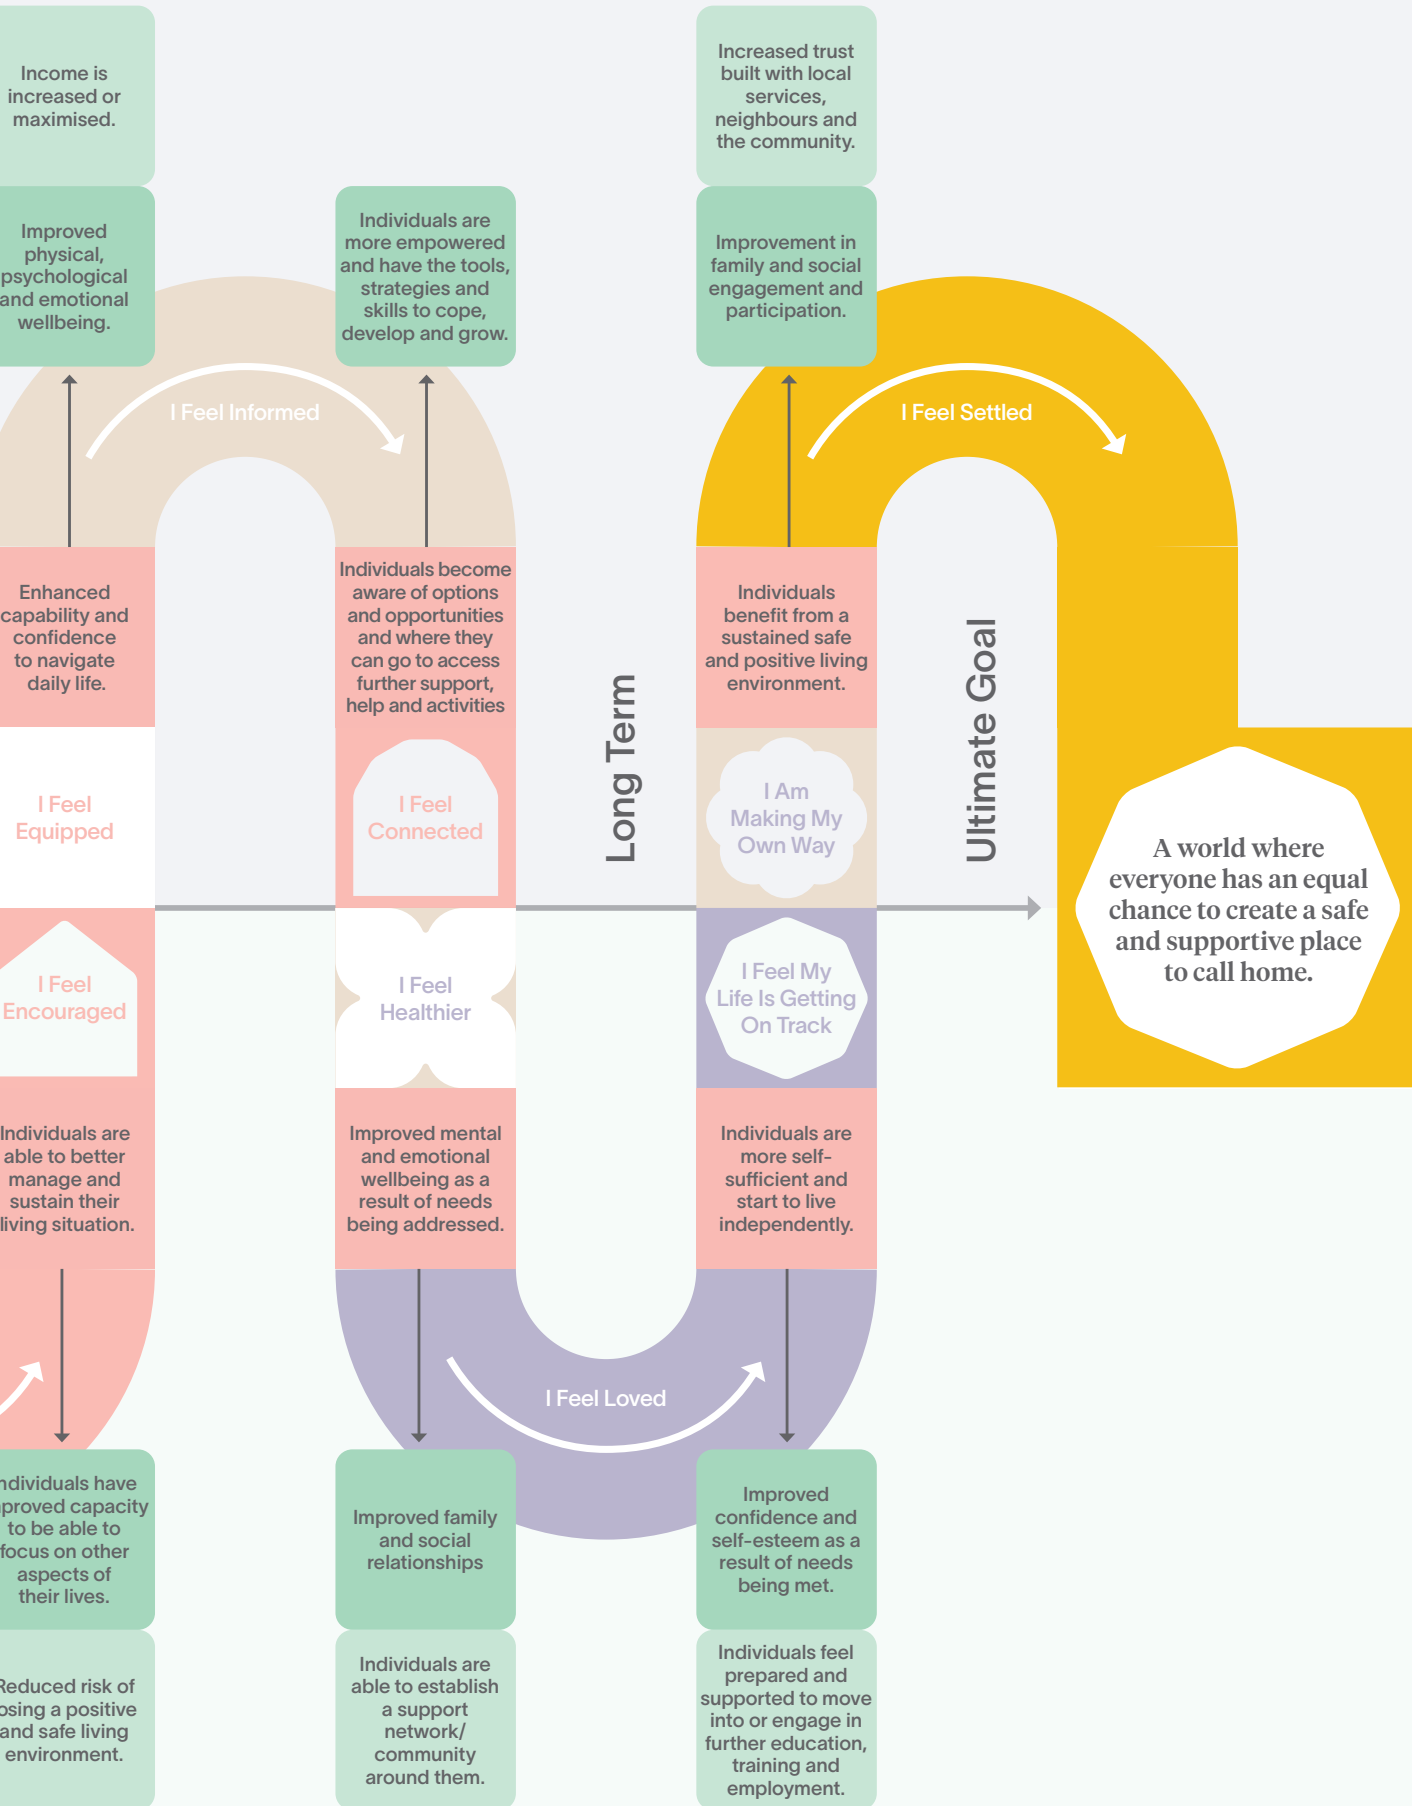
Income is increased or maximised.

Improved physical, psychological and emotional wellbeing.

Individuals are more empowered and have the tools, strategies and skills to cope, develop and grow.

Increased trust built with local services, neighbours and the community.

Improvement in family and social engagement and participation.

I Feel Informed

I Feel Settled

Enhanced capability and confidence to navigate daily life.

Individuals become aware of options and opportunities and where they can go to access further support, help and activities

Individuals benefit from a sustained safe and positive living environment.

Long Term

Ultimate Goal

I Feel Equipped

I Feel Connected

I Am Making My Own Way

A world where everyone has an equal chance to create a safe and supportive place to call home.

I Feel Encouraged

I Feel Healthier

I Feel My Life Is Getting On Track

Individuals are able to better manage and sustain their living situation.

Improved mental and emotional wellbeing as a result of needs being addressed.

Individuals are more self-sufficient and start to live independently.

I Feel Loved

ndividuals have proved capacity to be able to focus on other aspects of their lives.

Improved family and social relationships

Improved confidence and self-esteem as a result of needs being met.

Reduced risk of osing a positive and safe living environment.

Individuals are able to establish a support network/ community around them.

Individuals feel prepared and supported to move into or engage in further education, training and employment.